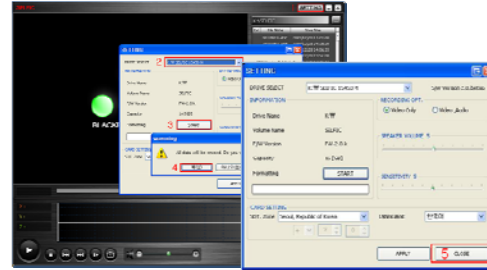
SETTING

DRIVE SELECT

INFORMATION

Drive Name

Volume name

F/W Version

Capacity

Formatting

START

RECORDING OPT.

Video Only

Video, Audio

SPEAKER VOLUME 5

SENSITIVITY 5

TIME ZONE Seoul, Republic of Korea

APPLY

CLOSE

Warning

All data will be erased. Do you

2

3

4

5

BLACK